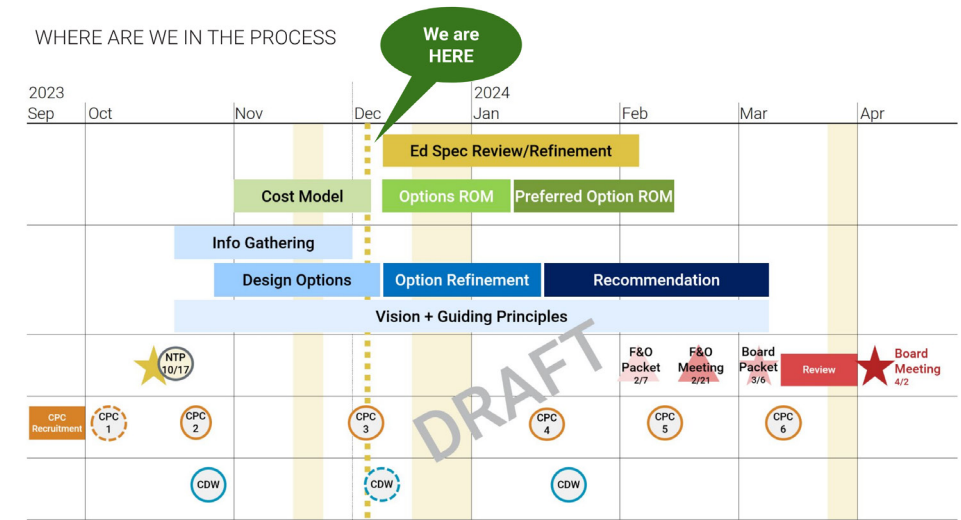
WHERE ARE WE IN THE PROCESS

We are HERE

2023
Sep
Oct
Nov
Dec
2024
Jan
Feb
Mar
Apr

Ed Spec Review/Refinement

Cost Model
Options ROM
Preferred Option ROM

Info Gathering

Design Options
Option Refinement
Recommendation

Vision + Guiding Principles

NTP 10/17
F&O Packet 2/7
F&O Meeting 2/21
Board Packet 3/6
Review
Board Meeting 4/2

CPC Recruitment
CPC 1
CPC 2
CPC 3
CPC 4
CPC 5
CPC 6

CDW
CDW
CDW

DRAFT